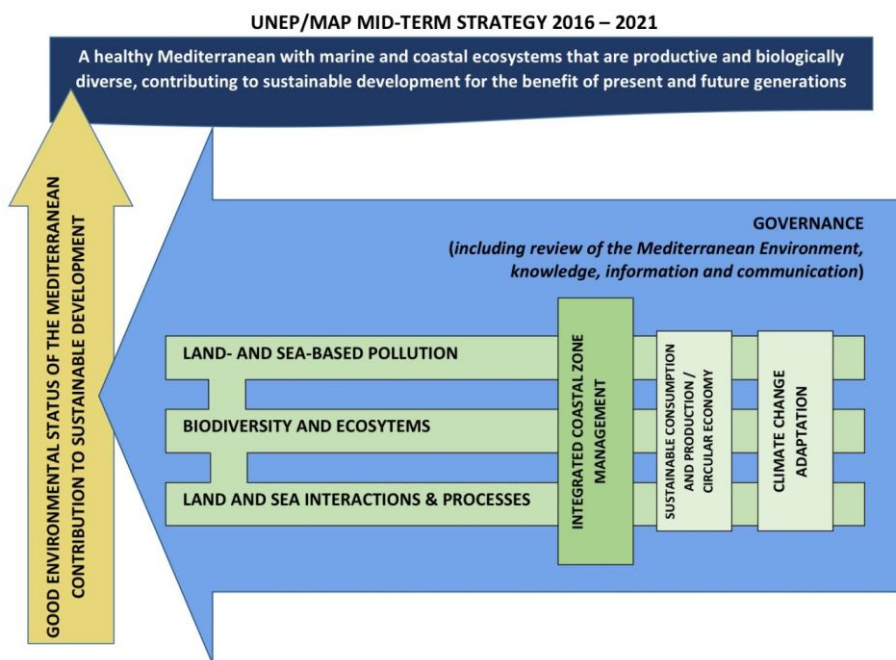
UNEP/MAP MID-TERM STRATEGY 2016 – 2021

A healthy Mediterranean with marine and coastal ecosystems that are productive and biologically diverse, contributing to sustainable development for the benefit of present and future generations

GOOD ENVIRONMENTAL STATUS OF THE MEDITERRANEAN CONTRIBUTION TO SUSTAINABLE DEVELOPMENT

GOVERNANCE
(including review of the Mediterranean Environment, knowledge, information and communication)

LAND- AND SEA-BASED POLLUTION

BIODIVERSITY AND ECOSYTEMS

LAND AND SEA INTERACTIONS & PROCESSES

INTEGRATED COASTAL ZONE MANAGEMENT

SUSTAINABLE CONSUMPTION AND PRODUCTION / CIRCULAR ECONOMY

CLIMATE CHANGE ADAPTATION